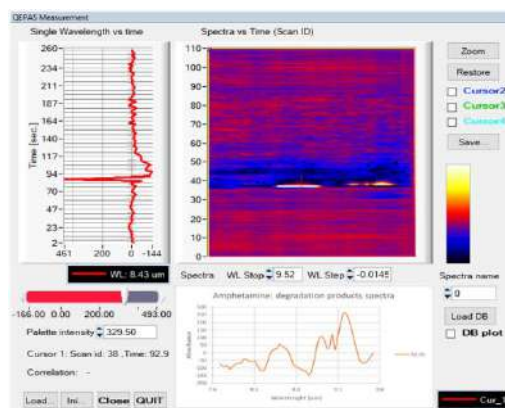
QEPAS Measurement

Single Wavelength vs time

Spectra vs Time (Scan ID)

260
234
211
187
164
140
117
94
70
47
23
2

Time [sec]

461 200 0 -144

WL: 8.43 um

110
100
90
80
70
60
50
40
30
20
10
0

Zoom

Restore

Cursor2

Cursor3

Cursor4

Save...

Spectra WL Stop 9.52 WL Step -0.0145

Spectra name

0

Load DB

DB plot

-166.00 0.00 200.00 493.00

Palette intensity 329.50

Cursor 1: Scan id: 38 ,Time: 92.9

Correlation: -

Amphetamine: degradation products spectra

Absorbance

Wavelength [um]

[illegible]

Load... Ini... Close QUIT

Cur_